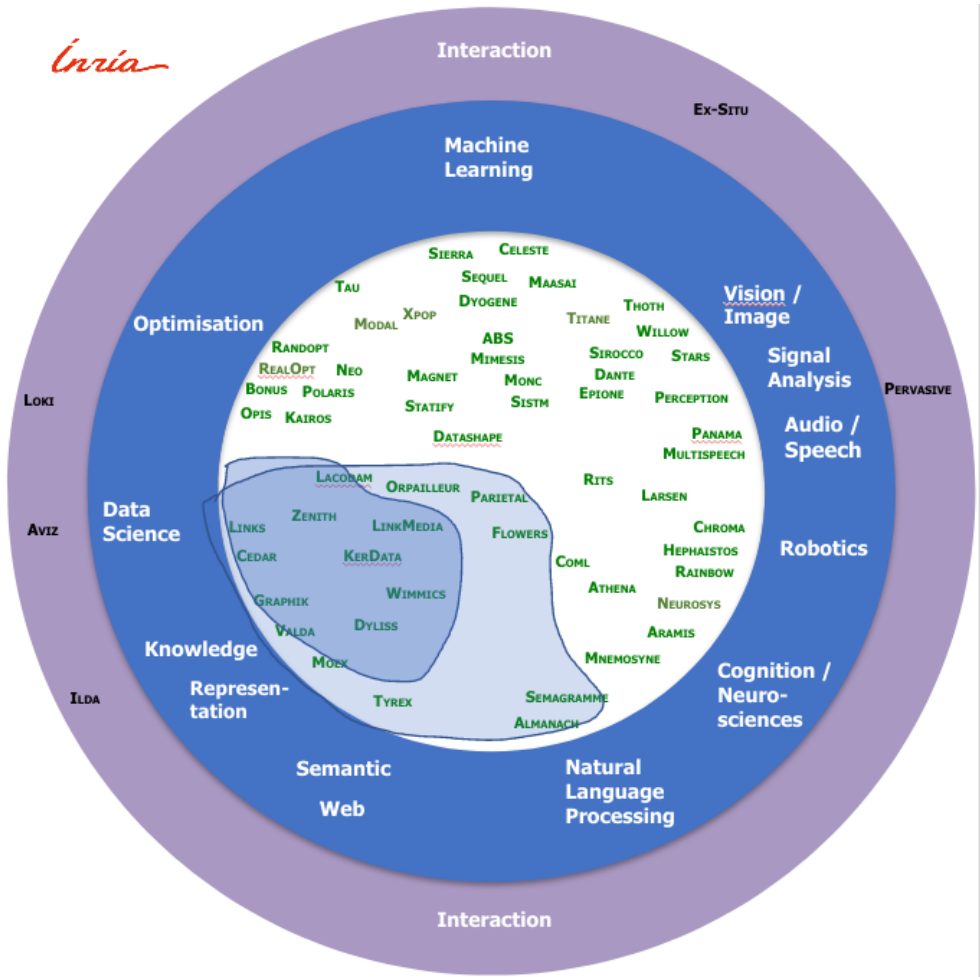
Inria

Interaction

Ex-Situ

Machine Learning

Sierra
Celeste
Sequel
Maasai
Tau
Xpop
Dyogene
Modal
Titane
Thoth
Willow
ABS
Randopt
Mimesis
Sirocco
Stars
RealOpt
Neo
Magnet
Monc
Dante
Bonus
Polaris
Epione
Perception
Opis
Kairos
Statify
Sistm
Datashape
Panama
Multispeech
Rits
Larsen
Lacodam
Orpailleur
Parietal
Zenith
Links
LinkMedia
Flowers
Chroma
Cedar
KerData
Coml
Hephaistos
Rainbow
Athena
Wimmics
Neurosys
Graphik
Dyliss
Aramis
Valda
Moex
Mnemosyne
Tyrex
Semagramme
Almanach

Optimisation

Vision / Image

Signal Analysis

Audio / Speech

Robotics

Cognition / Neurosciences

Natural Language Processing

Semantic Web

Knowledge Representation

Data Science

Loki

Aviz

Ilda

Pervasive

Interaction